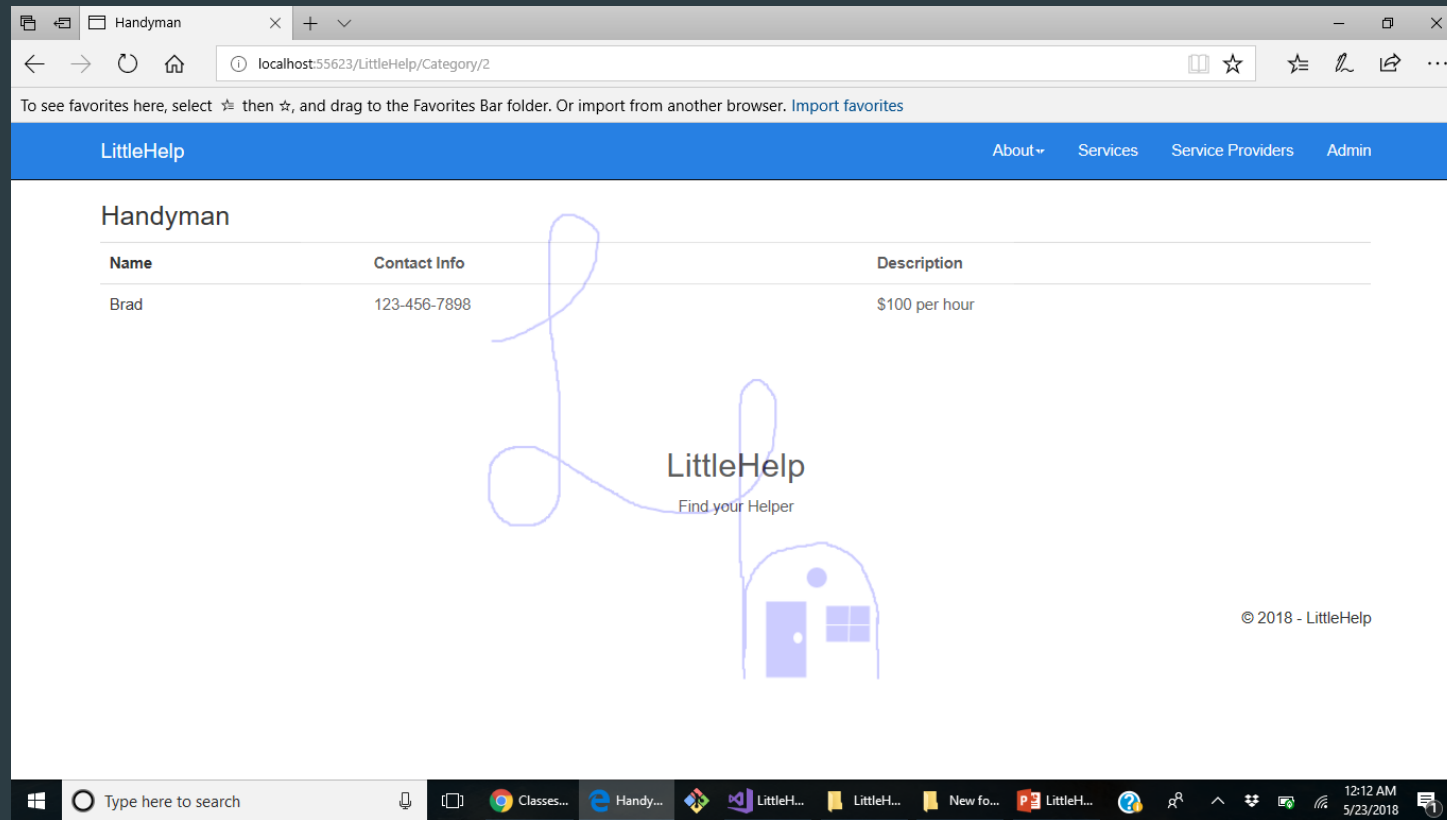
Handyman

localhost:55623/LittleHelp/Category/2

To see favorites here, select ☆ then ☆, and drag to the Favorites Bar folder. Or import from another browser. Import favorites

LittleHelp

About▾ Services Service Providers Admin

Handyman

| Name | Contact Info | Description |
|---|---|---|
| Brad | 123-456-7898 | $100 per hour |

LittleHelp

Find your Helper

© 2018 - LittleHelp

Type here to search

Classes...

Handy...

LittleH...

LittleH...

New fo...

LittleH...

12:12 AM

5/23/2018